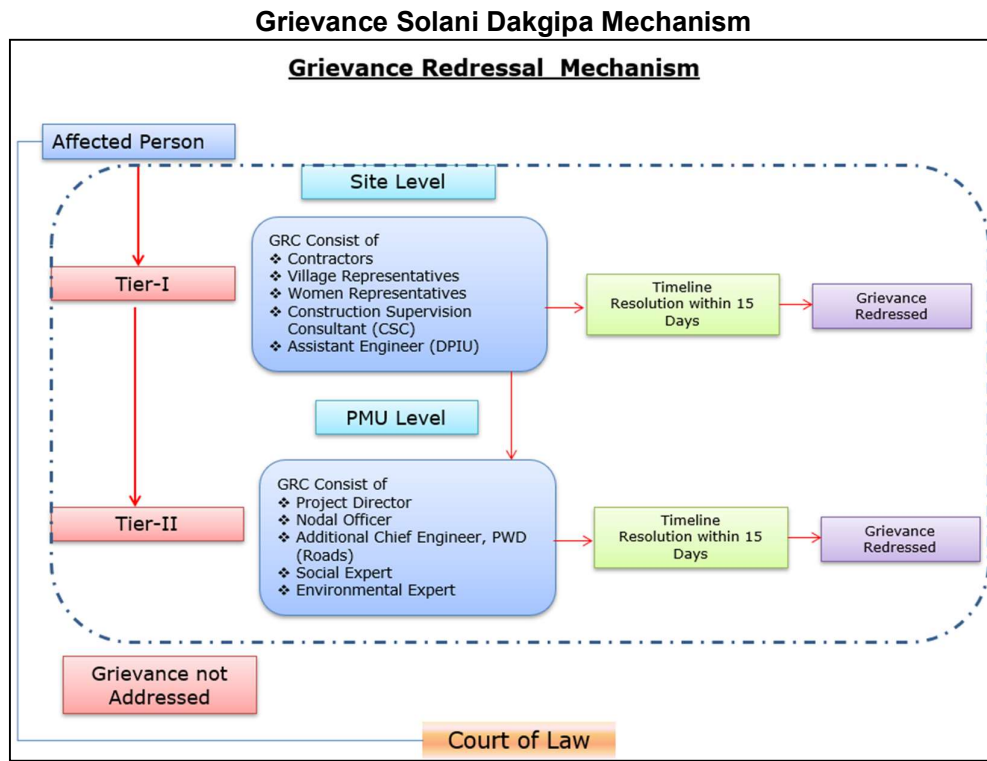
Grievance Solani Dakgipa Mechanism

Grievance Redressal Mechanism

Affected Person

Site Level

Tier-I

GRC Consist of
❖ Contractors
❖ Village Representatives
❖ Women Representatives
❖ Construction Supervision Consultant (CSC)
❖ Assistant Engineer (DPIU)

Timeline Resolution within 15 Days

Grievance Redressed

PMU Level

Tier-II

GRC Consist of
❖ Project Director
❖ Nodal Officer
❖ Additional Chief Engineer, PWD (Roads)
❖ Social Expert
❖ Environmental Expert

Timeline Resolution within 15 Days

Grievance Redressed

Grievance not Addressed

Court of Law